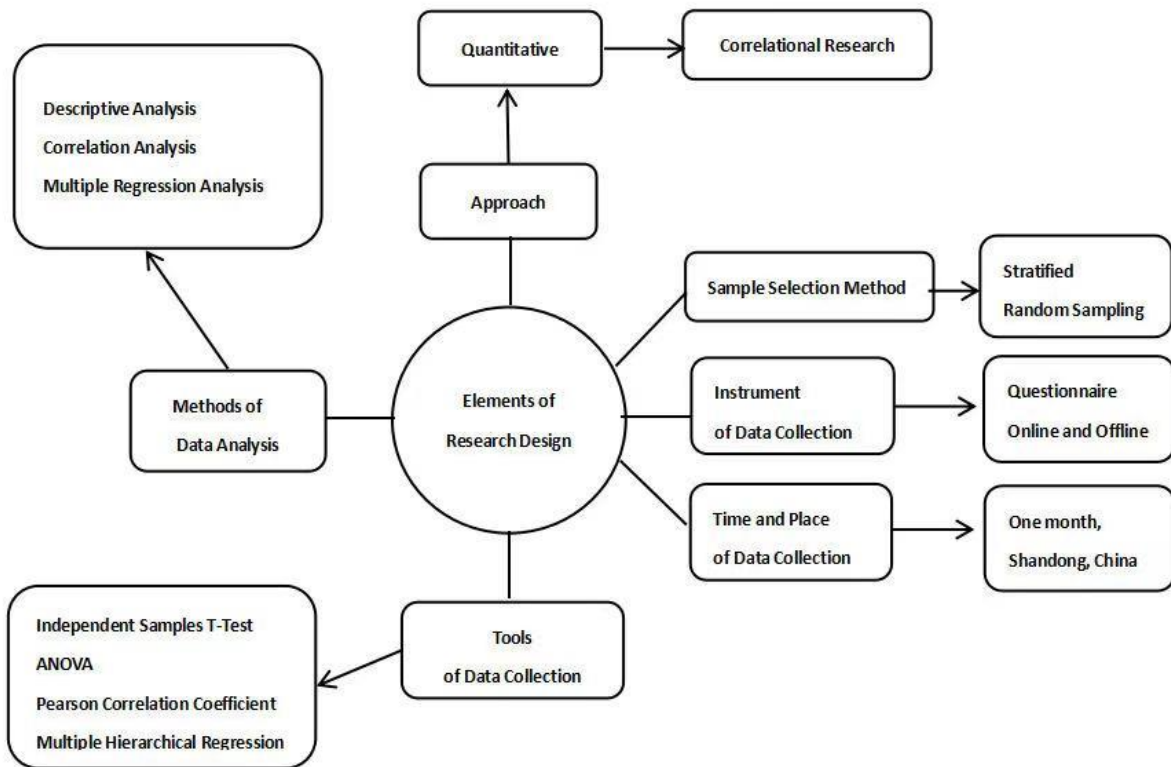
Quantitative

Correlational Research

Descriptive Analysis
Correlation Analysis
Multiple Regression Analysis

Approach

Sample Selection Method

Stratified
Random Sampling

Methods of
Data Analysis

Elements of
Research Design

Instrument
of Data Collection

Questionnaire
Online and Offline

Time and Place
of Data Collection

One month,
Shandong, China

Independent Samples T-Test
ANOVA
Pearson Correlation Coefficient
Multiple Hierarchical Regression

Tools
of Data Collection